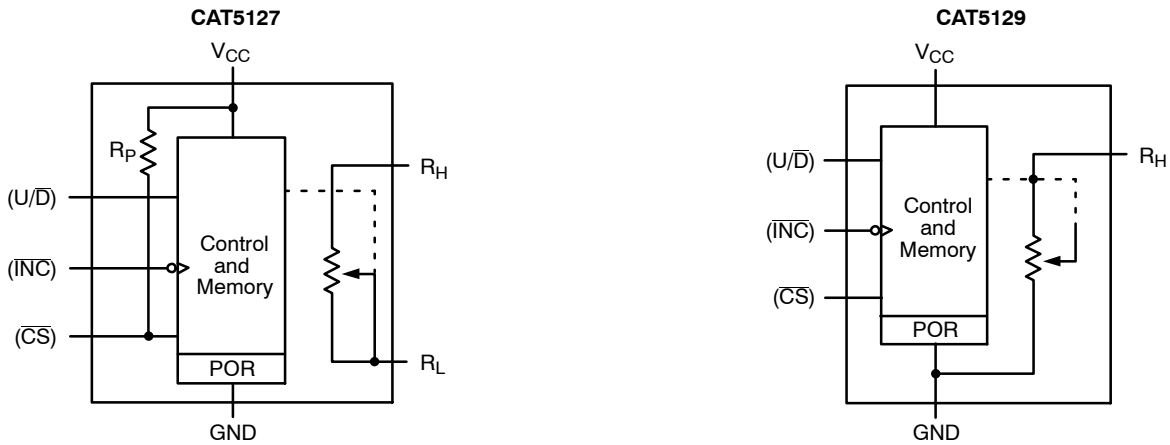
CAT5127

$V_{CC}$

$R_P$

$R_H$

$(U/\overline{D})$

Control and Memory

$(\overline{INC})$

$(\overline{CS})$

$R_L$

POR

GND

CAT5129

$V_{CC}$

$R_H$

$(U/\overline{D})$

Control and Memory

$(\overline{INC})$

$(\overline{CS})$

POR

GND